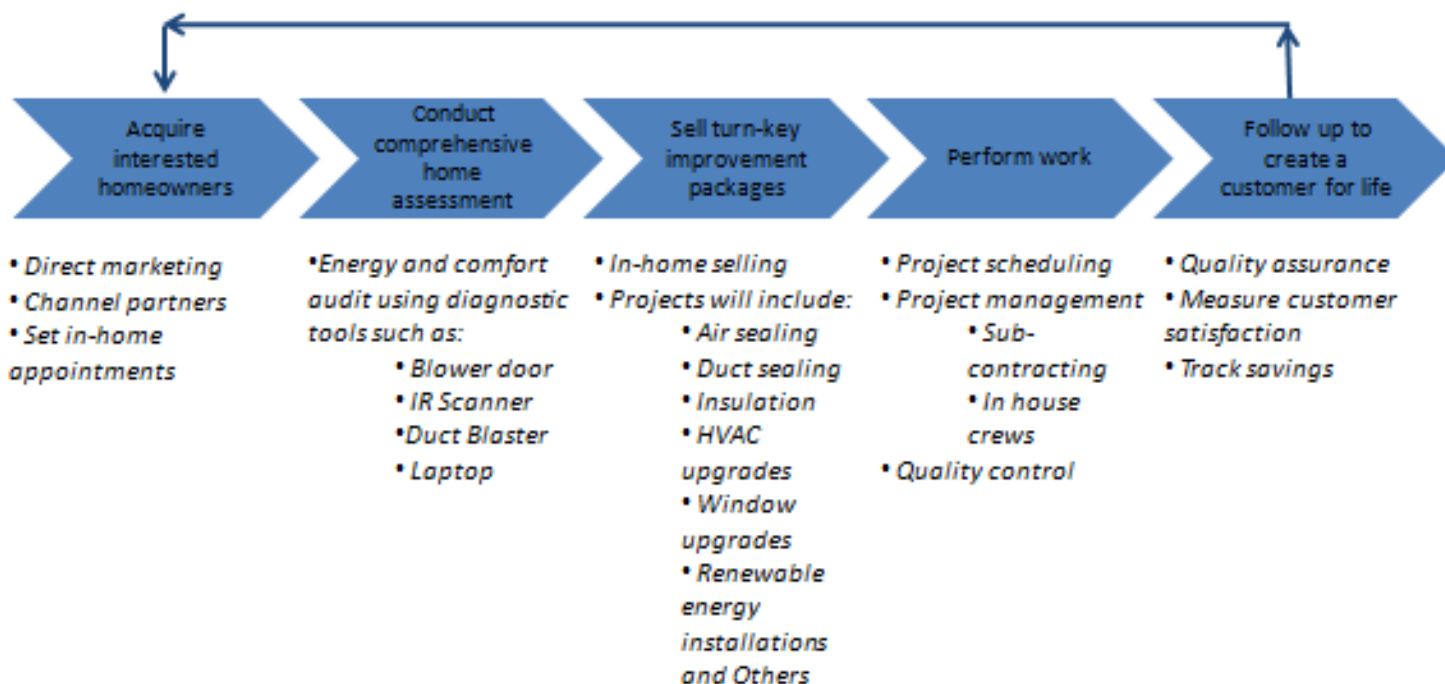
Acquire interested homeowners

• Direct marketing
• Channel partners
• Set in-home appointments

Conduct comprehensive home assessment

•Energy and comfort audit using diagnostic tools such as:
• Blower door
• IR Scanner
•Duct Blaster
• Laptop

Sell turn-key improvement packages

• In-home selling
• Projects will include:
• Air sealing
• Duct sealing
• Insulation
• HVAC upgrades
• Window upgrades
• Renewable energy installations and Others

Perform work

• Project scheduling
• Project management
• Sub-contracting
• In house crews
• Quality control

Follow up to create a customer for life

• Quality assurance
• Measure customer satisfaction
• Track savings